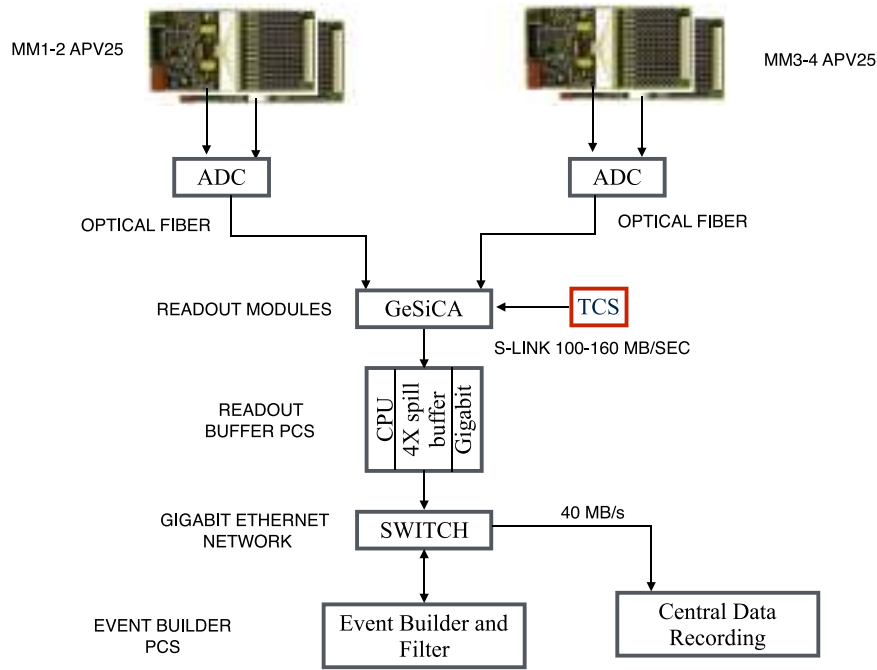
MM1-2 APV25

MM3-4 APV25

ADC

ADC

OPTICAL FIBER

OPTICAL FIBER

READOUT MODULES

GeSiCA

TCS

S-LINK 100-160 MB/SEC

READOUT BUFFER PCS

CPU

4X spill buffer

Gigabit

GIGABIT ETHERNET NETWORK

SWITCH

40 MB/s

EVENT BUILDER PCS

Event Builder and Filter

Central Data Recording